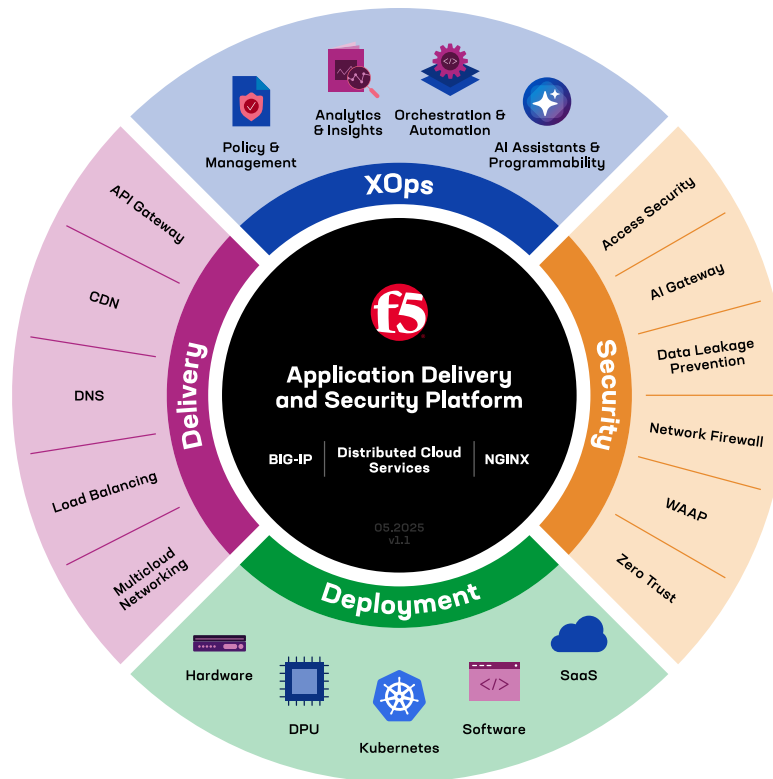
Policy & Management

Analytics & Insights

Orchestration & Automation

AI Assistants & Programmability

XOps

API Gateway

CDN

DNS

Load Balancing

Multicloud Networking

Delivery

f5

Application Delivery and Security Platform

BIG-IP

Distributed Cloud Services

NGINX

05.2025 v1.1

Security

Access Security

AI Gateway

Data Leakage Prevention

Network Firewall

WAAP

Zero Trust

Deployment

Hardware

DPU

Kubernetes

Software

SaaS